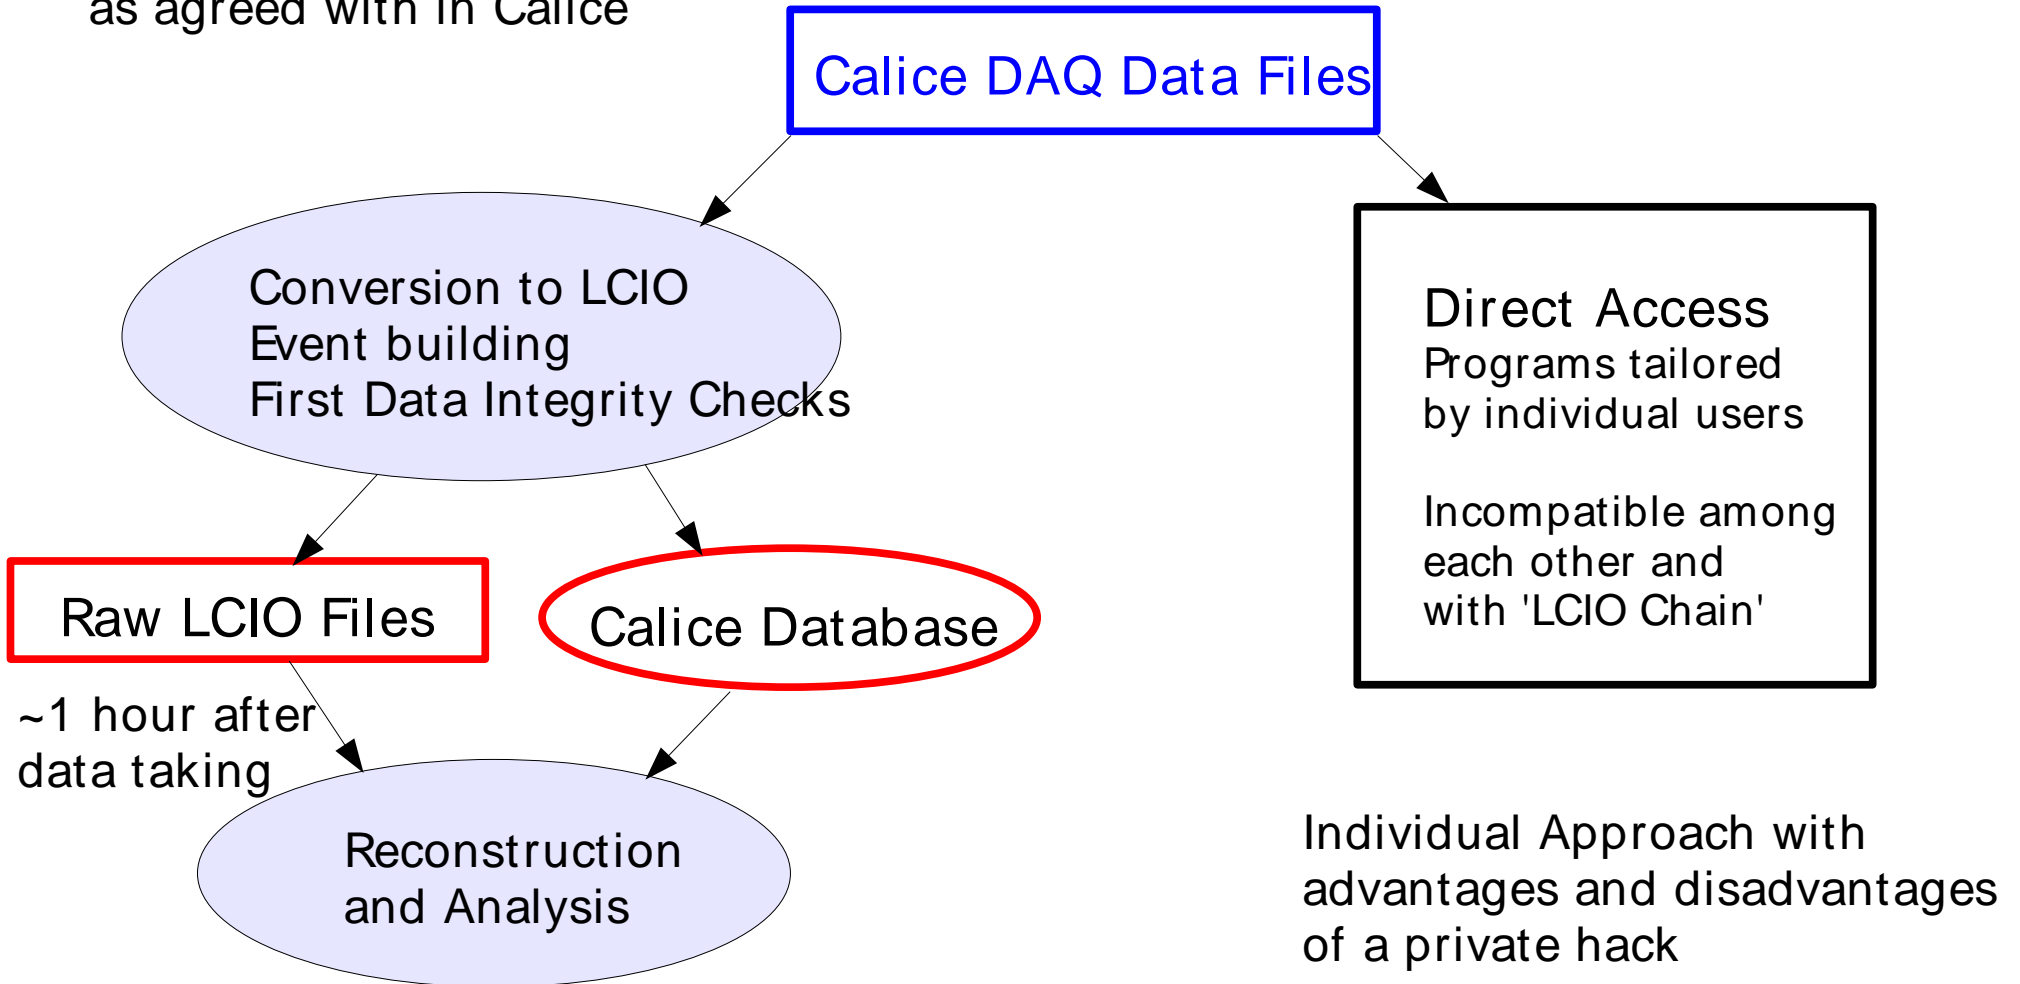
as agreed with in Calice

Calice DAQ Data Files

Conversion to LCIO
Event building
First Data Integrity Checks

Raw LCIO Files

Calice Database

~1 hour after
data taking

Reconstruction
and Analysis

Direct Access
Programs tailored
by individual users

Incompatible among
each other and
with 'LCIO Chain'

Individual Approach with
advantages and disadvantages
of a private hack